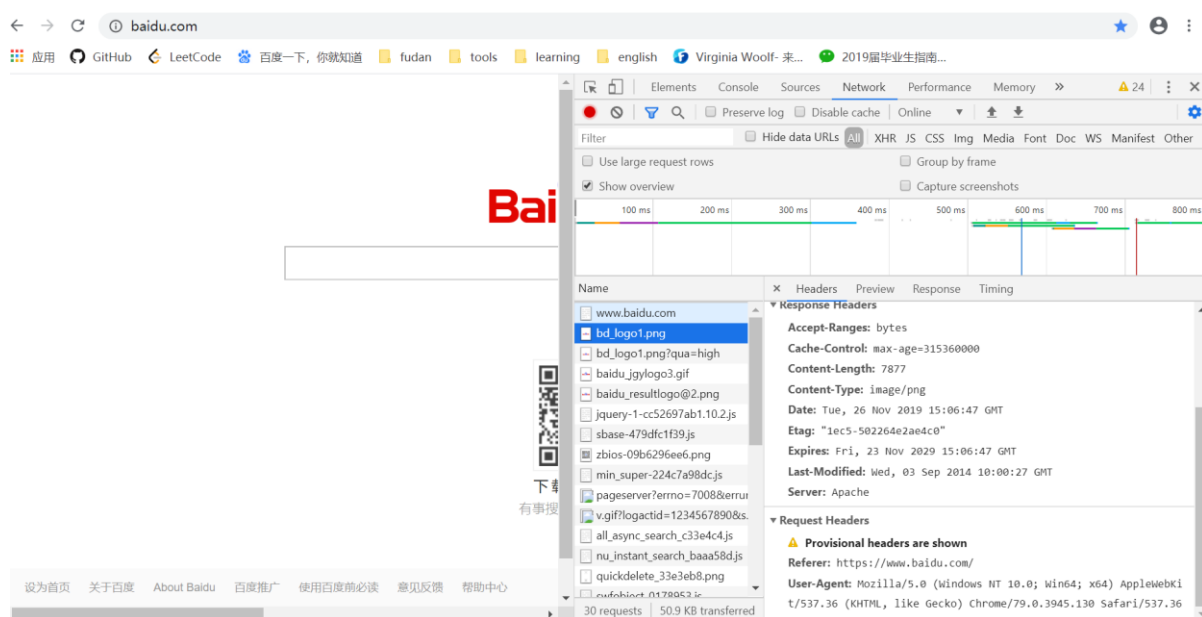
baidu.com

应用 GitHub LeetCode 百度一下，你就知道 fudan tools learning english Virginia Woolf- 来... 2019届毕业生指南...

Bai

下载
有事搜

设为首页 关于百度 About Baidu 百度推广 使用百度前必读 意见反馈 帮助中心

Elements Console Sources Network Performance Memory » ⚠24

Preserve log Disable cache Online

Filter Hide data URLs All XHR JS CSS Img Media Font Doc WS Manifest Other

Use large request rows
Show overview
Group by frame
Capture screenshots

100 ms 200 ms 300 ms 400 ms 500 ms 600 ms 700 ms 800 ms

Name
www.baidu.com
bd_logo1.png
bd_logo1.png?qua=high
baidu_jgylogo3.gif
baidu_resultlogo@2.png
jquery-1-cc52697ab1.10.2.js
sbase-479dfc1f39.js
zbios-09b6296ee6.png
min_super-224c7a98dc.js
pageserver?errno=7008&errur
v.gif?logactid=1234567890&s.
all_async_search_c33e4c4.js
nu_instant_search_baaa58d.js
quickdelete_33e3eb8.png
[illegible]
30 requests 50.9 KB transferred

Headers Preview Response Timing

▾ Response Headers
Accept-Ranges: bytes
Cache-Control: max-age=315360000
Content-Length: 7877
Content-Type: image/png
Date: Tue, 26 Nov 2019 15:06:47 GMT
Etag: "1ec5-502264e2ae4c0"
Expires: Fri, 23 Nov 2029 15:06:47 GMT
Last-Modified: Wed, 03 Sep 2014 10:00:27 GMT
Server: Apache

▾ Request Headers
⚠ Provisional headers are shown
Referer: https://www.baidu.com/
User-Agent: Mozilla/5.0 (Windows NT 10.0; Win64; x64) AppleWebKit/537.36 (KHTML, like Gecko) Chrome/79.0.3945.130 Safari/537.36